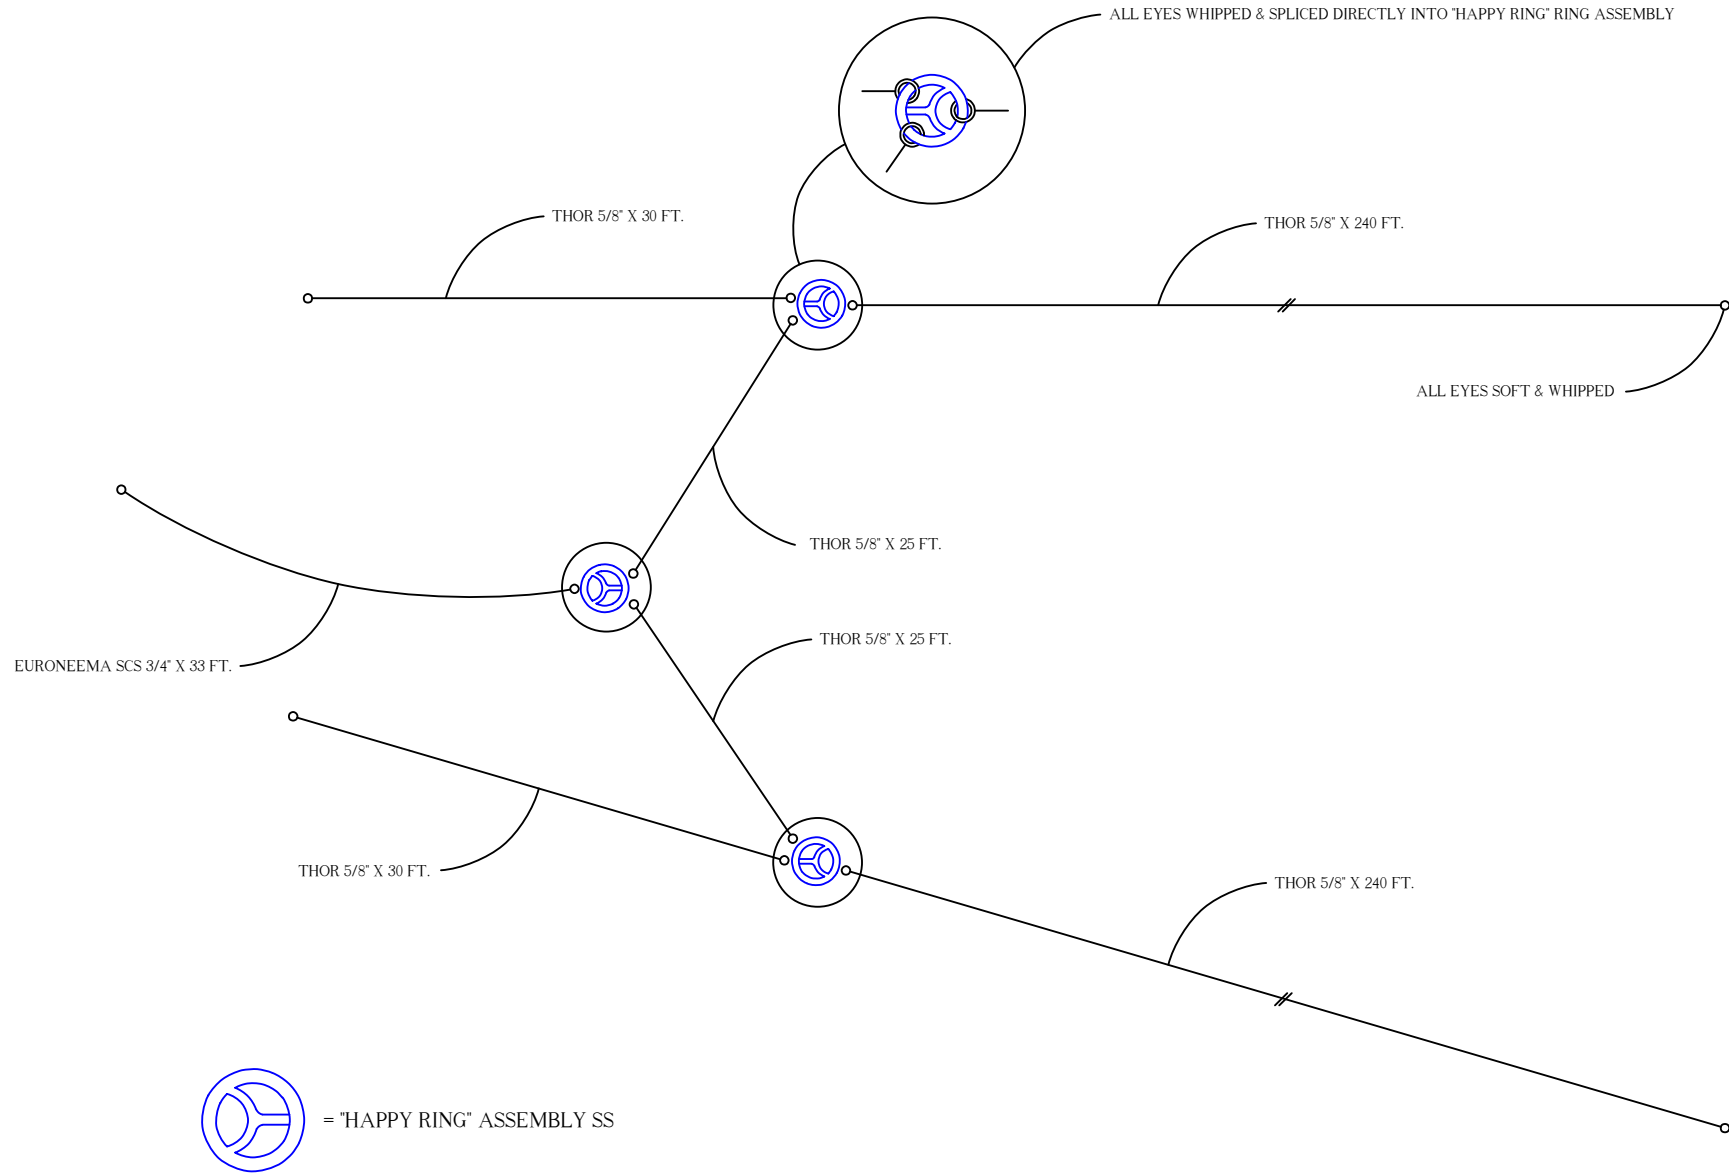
ALL EYES WHIPPED & SPLICED DIRECTLY INTO "HAPPY RING" RING ASSEMBLY

THOR 5/8" X 30 FT.

THOR 5/8" X 240 FT.

ALL EYES SOFT & WHIPPED

THOR 5/8" X 25 FT.

THOR 5/8" X 25 FT.

EURONEEMA SCS 3/4" X 33 FT.

THOR 5/8" X 30 FT.

THOR 5/8" X 240 FT.

= "HAPPY RING" ASSEMBLY SS